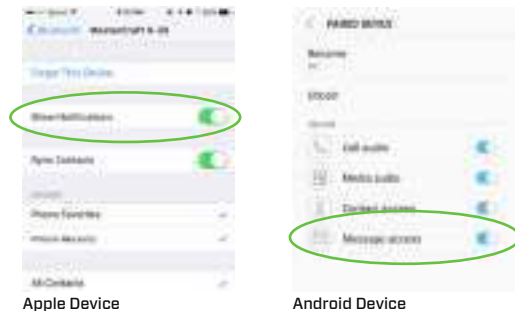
Forget This Device

Show Notifications

Sync Contacts

Phone Favorites

Phone Recents

All Contacts

PAIRED DEVICE

Rename

Unpair

Call audio

Media audio

Contact access

Message access

Apple Device

Android Device